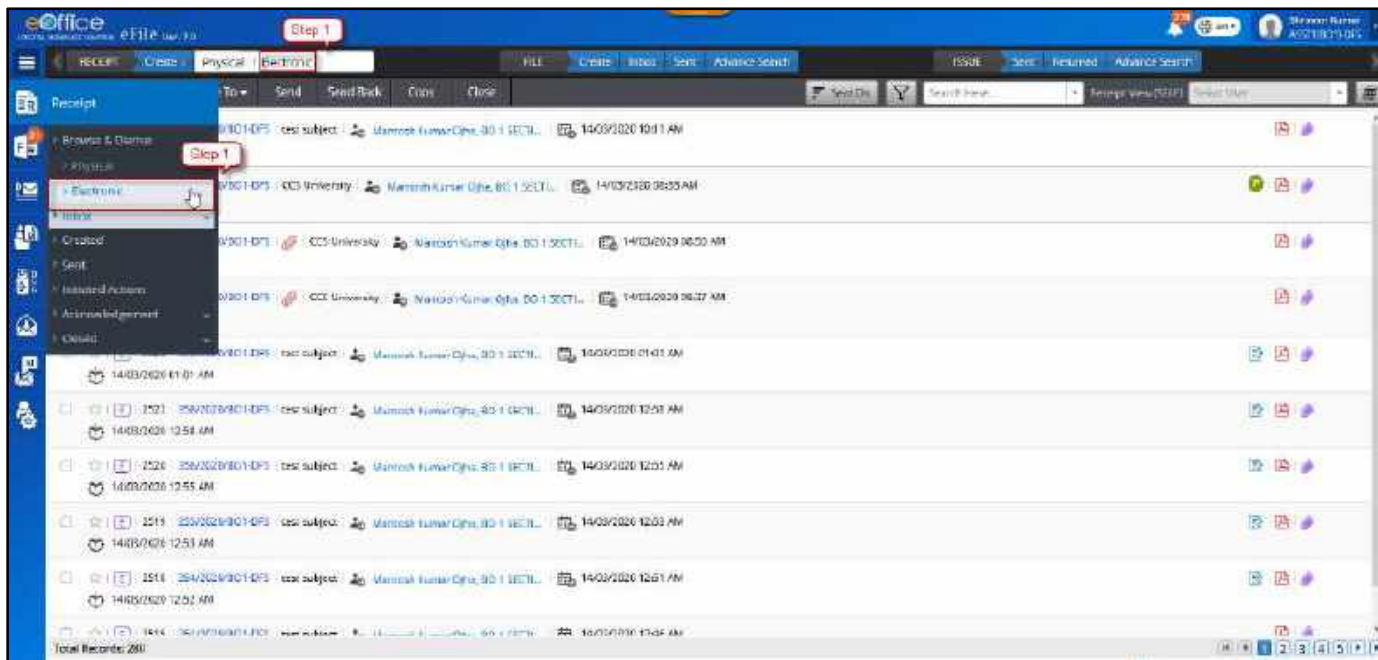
eOffice eFile

Step 1

RECEIPT Create Physical Electronic

FILE Create Inbox Sent Advance Search

ISSUE Sent Returned Advance Search

Receipt

To Send Send Back Copy Close

Browse & Diarise

Physical

Electronic

Step 1

Inbox

Created

Sent

Initiated Actions

Acknowledgement

Closed

/BO1-DFS test subject Manish Kumar Ojha, BO 1 SECTI... 14/03/2020 10:11 AM

/BO1-DFS CCS University Manish Kumar Ojha, BO 1 SECTI... 14/03/2020 08:55 AM

/BO1-DFS CCS University Manish Kumar Ojha, BO 1 SECTI... 14/03/2020 08:50 AM

/BO1-DFS CCS University Manish Kumar Ojha, BO 1 SECTI... 14/03/2020 08:37 AM

/BO1-DFS test subject Manish Kumar Ojha, BO 1 SECTI... 14/03/2020 01:01 AM

14/03/2020 01:01 AM

2521 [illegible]/2020/BO1-DFS test subject Manish Kumar Ojha, BO 1 SECTI... 14/03/2020 12:58 AM

14/03/2020 12:58 AM

2520 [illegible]/2020/BO1-DFS test subject Manish Kumar Ojha, BO 1 SECTI... 14/03/2020 12:55 AM

14/03/2020 12:55 AM

2519 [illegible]/2020/BO1-DFS test subject Manish Kumar Ojha, BO 1 SECTI... 14/03/2020 12:53 AM

14/03/2020 12:53 AM

2518 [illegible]/2020/BO1-DFS test subject Manish Kumar Ojha, BO 1 SECTI... 14/03/2020 12:51 AM

14/03/2020 12:52 AM

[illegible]

Total Records: 280

1 2 3 4 5